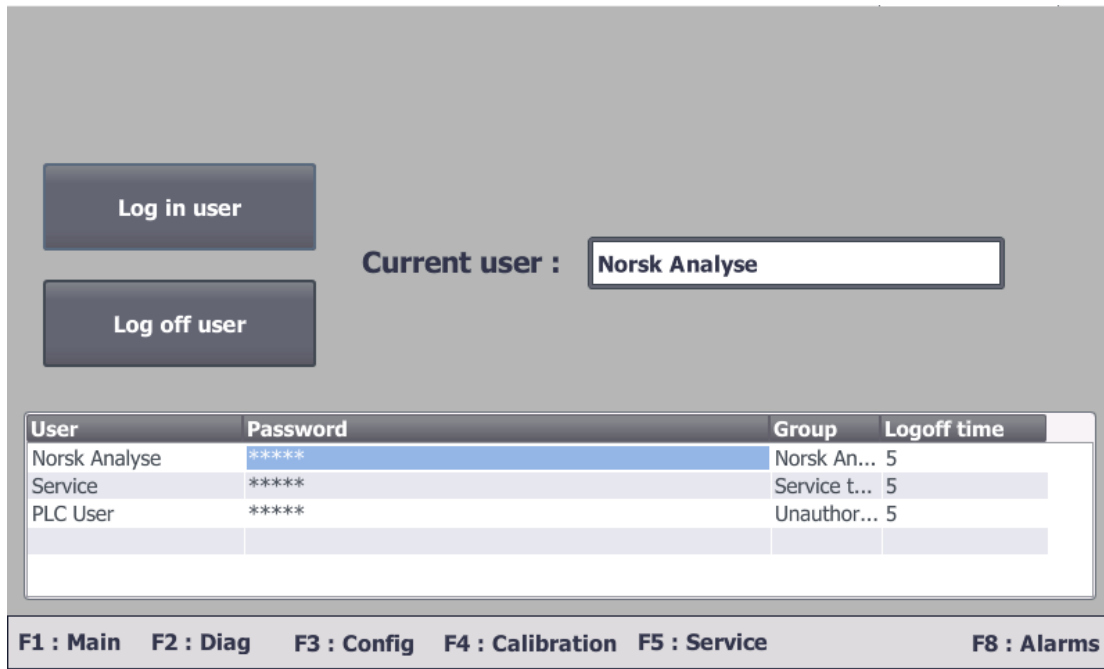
Log in user

Log off user

Current user : Norsk Analyse

| User | Password | Group | Logoff time |
|---|---|---|---|
| Norsk Analyse | ***** | Norsk An... | 5 |
| Service | ***** | Service t... | 5 |
| PLC User | ***** | Unauthor... | 5 |
| | | | |

F1 : Main F2 : Diag F3 : Config F4 : Calibration F5 : Service F8 : Alarms